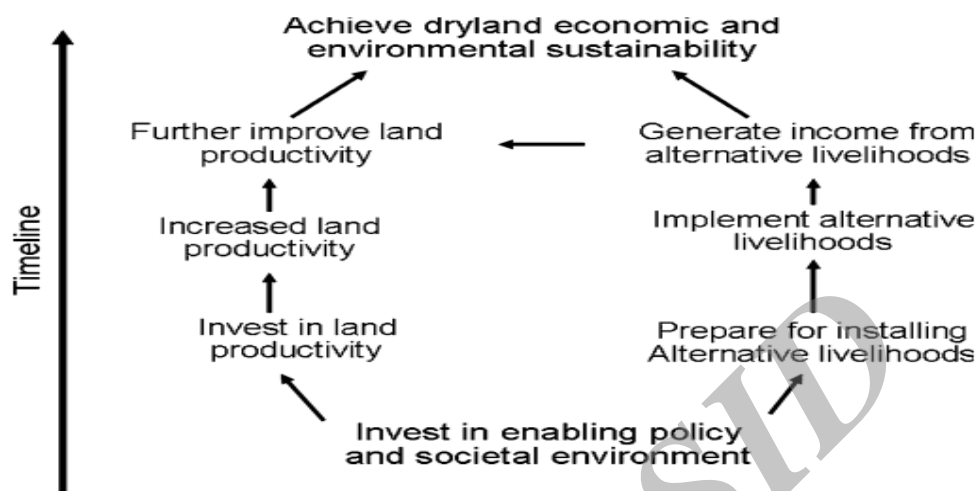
Timeline

Achieve dryland economic and environmental sustainability

Further improve land productivity

Generate income from alternative livelihoods

Increased land productivity

Implement alternative livelihoods

Invest in land productivity

Prepare for installing Alternative livelihoods

Invest in enabling policy and societal environment

SID